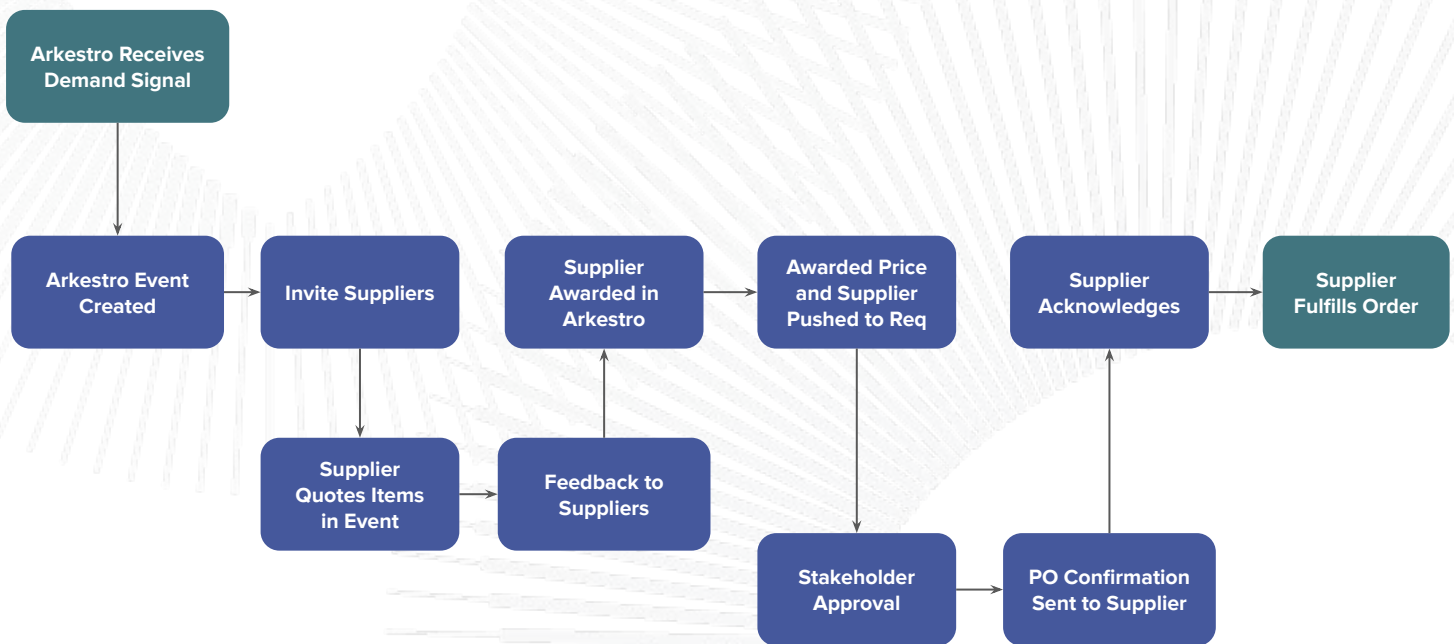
Arkestro Receives Demand Signal

Arkestro Event Created

Invite Suppliers

Supplier Quotes Items in Event

Feedback to Suppliers

Supplier Awarded in Arkestro

Awarded Price and Supplier Pushed to Req

Stakeholder Approval

PO Confirmation Sent to Supplier

Supplier Acknowledges

Supplier Fulfills Order